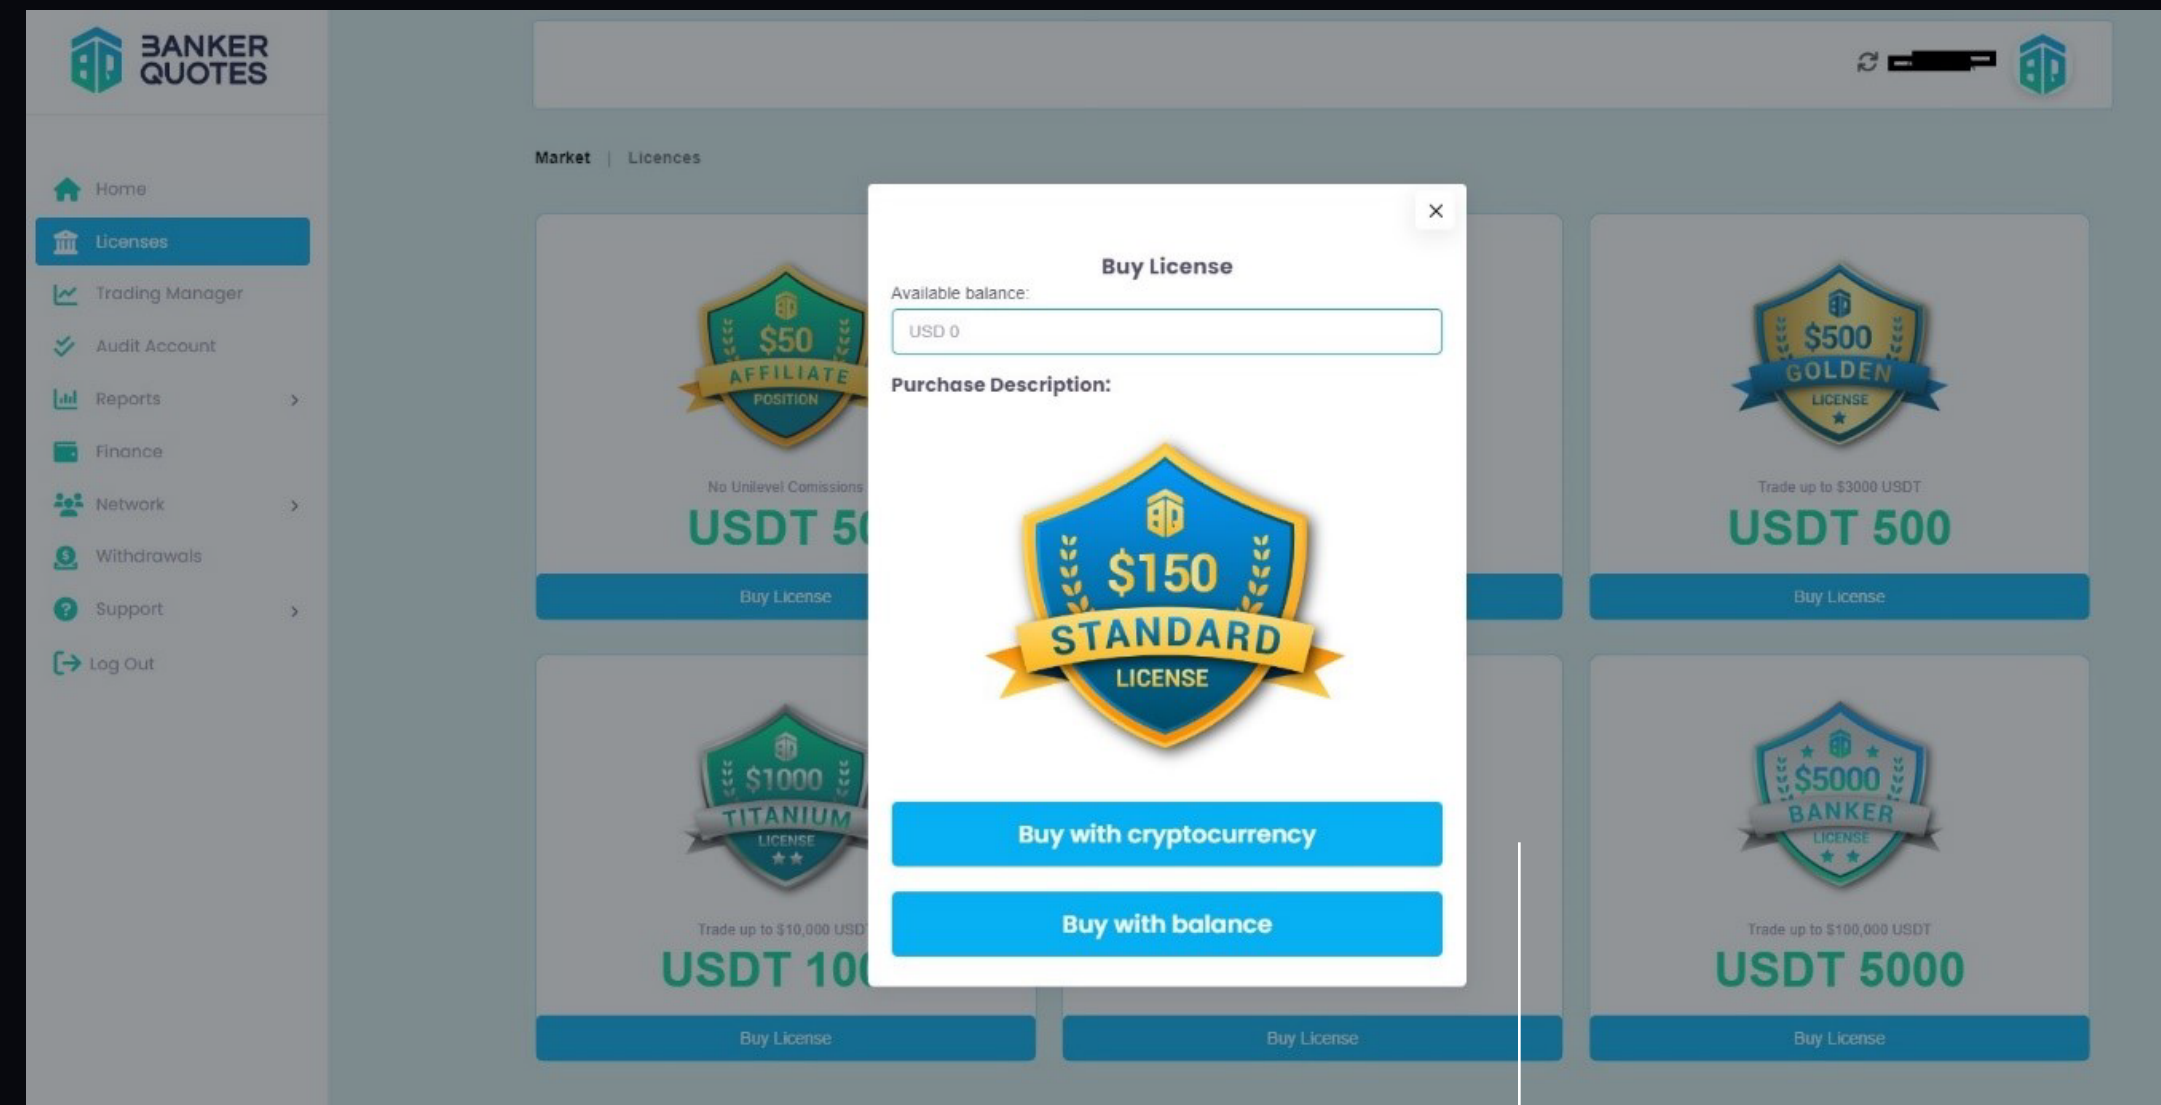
BANKER QUOTES

Home
Licenses
Trading Manager
Audit Account
Reports
Finance
Network
Withdrawals
Support
Log Out

Market | Licences

$50 AFFILIATE POSITION
No Unilevel Comissions
USDT 5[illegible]
Buy License

$500 GOLDEN LICENSE
Trade up to $3000 USDT
USDT 500
Buy License

$1000 TITANIUM LICENSE
Trade up to $10,000 USD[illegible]
USDT 10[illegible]
Buy License

Buy License

$5000 BANKER LICENSE
Trade up to $100,000 USDT
USDT 5000
Buy License

×
Buy License
Available balance:
USD 0
Purchase Description:
$150 STANDARD LICENSE
Buy with cryptocurrency
Buy with balance